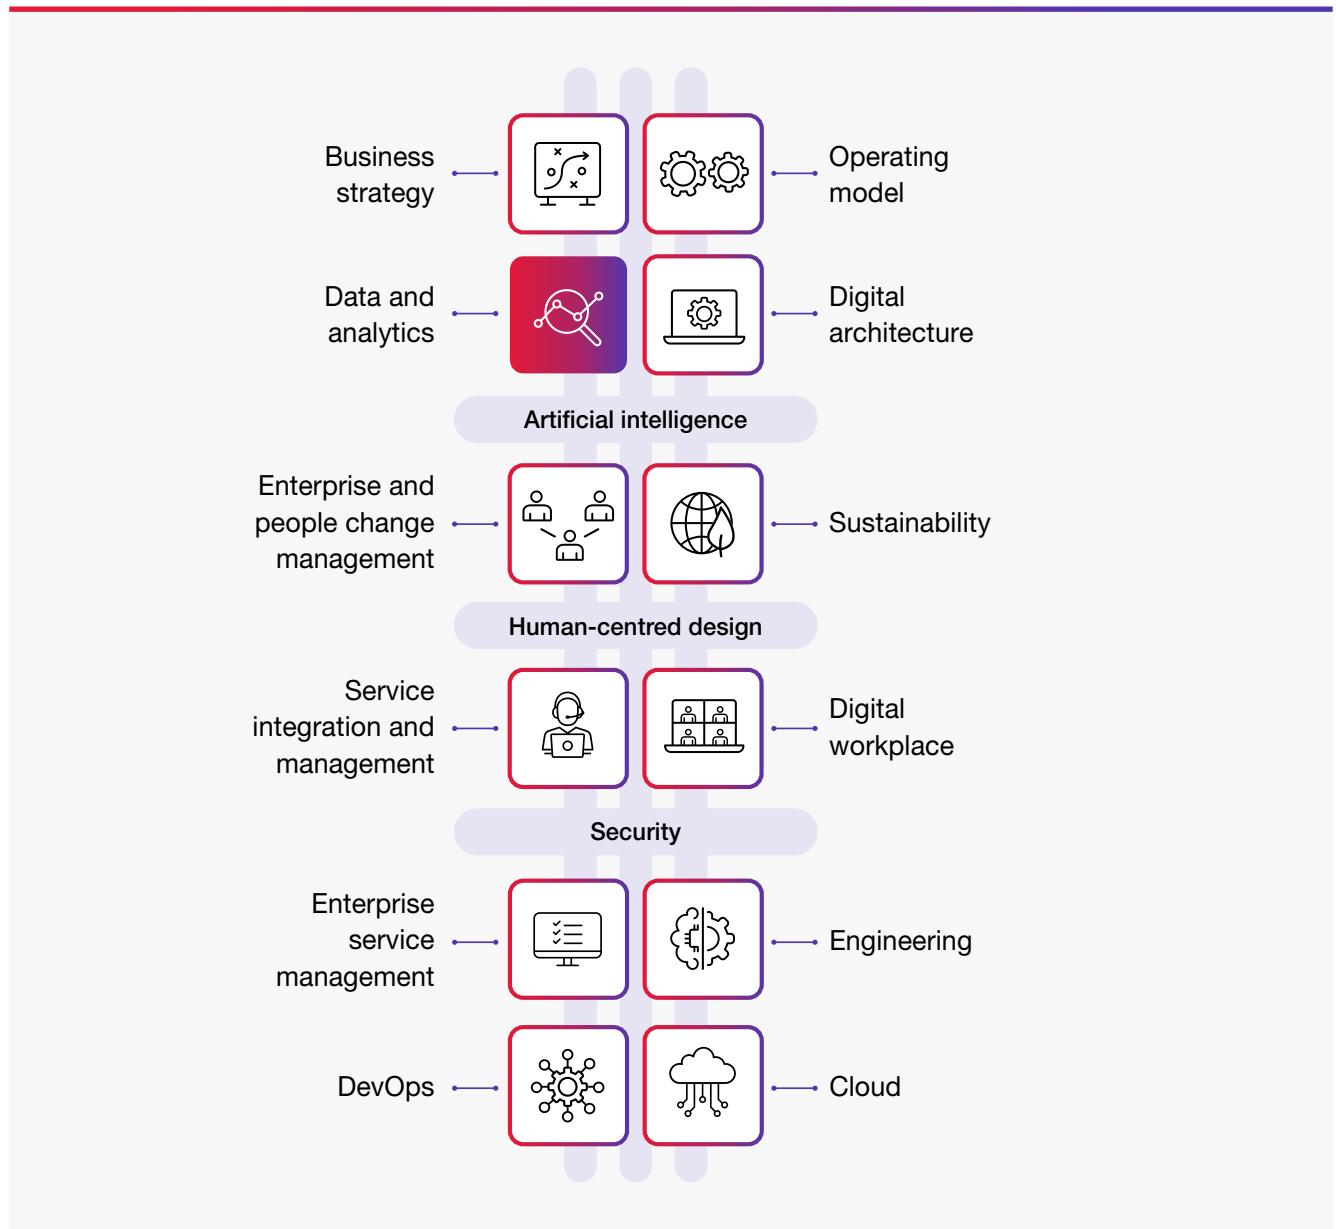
Business strategy

Operating model

Data and analytics

Digital architecture

Artificial intelligence

Enterprise and people change management

Sustainability

Human-centred design

Service integration and management

Digital workplace

Security

Enterprise service management

Engineering

DevOps

Cloud